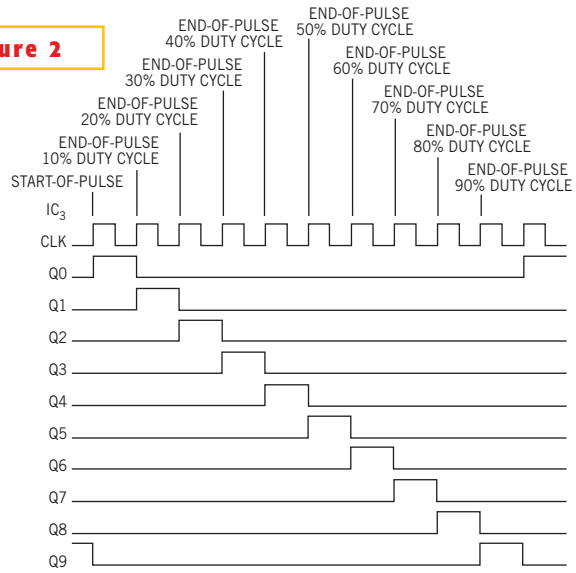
ure 2

END-OF-PULSE
40% DUTY CYCLE

END-OF-PULSE
50% DUTY CYCLE

END-OF-PULSE
60% DUTY CYCLE

END-OF-PULSE
30% DUTY CYCLE

END-OF-PULSE
70% DUTY CYCLE

END-OF-PULSE
20% DUTY CYCLE

END-OF-PULSE
80% DUTY CYCLE

END-OF-PULSE
10% DUTY CYCLE

END-OF-PULSE
90% DUTY CYCLE

START-OF-PULSE

$IC_3$
CLK
Q0
Q1
Q2
Q3
Q4
Q5
Q6
Q7
Q8
Q9